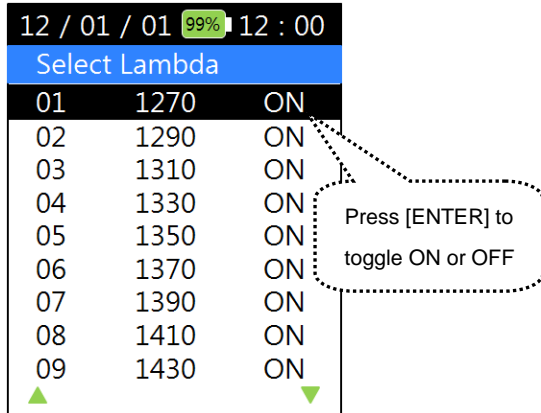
12 / 01 / 01 99% 12 : 00
Select Lambda

| | | |
|---|---|---|
| 01 | 1270 | ON |
| 02 | 1290 | ON |
| 03 | 1310 | ON |
| 04 | 1330 | ON |
| 05 | 1350 | ON |
| 06 | 1370 | ON |
| 07 | 1390 | ON |
| 08 | 1410 | ON |
| 09 | 1430 | ON |

Press [ENTER] to toggle ON or OFF